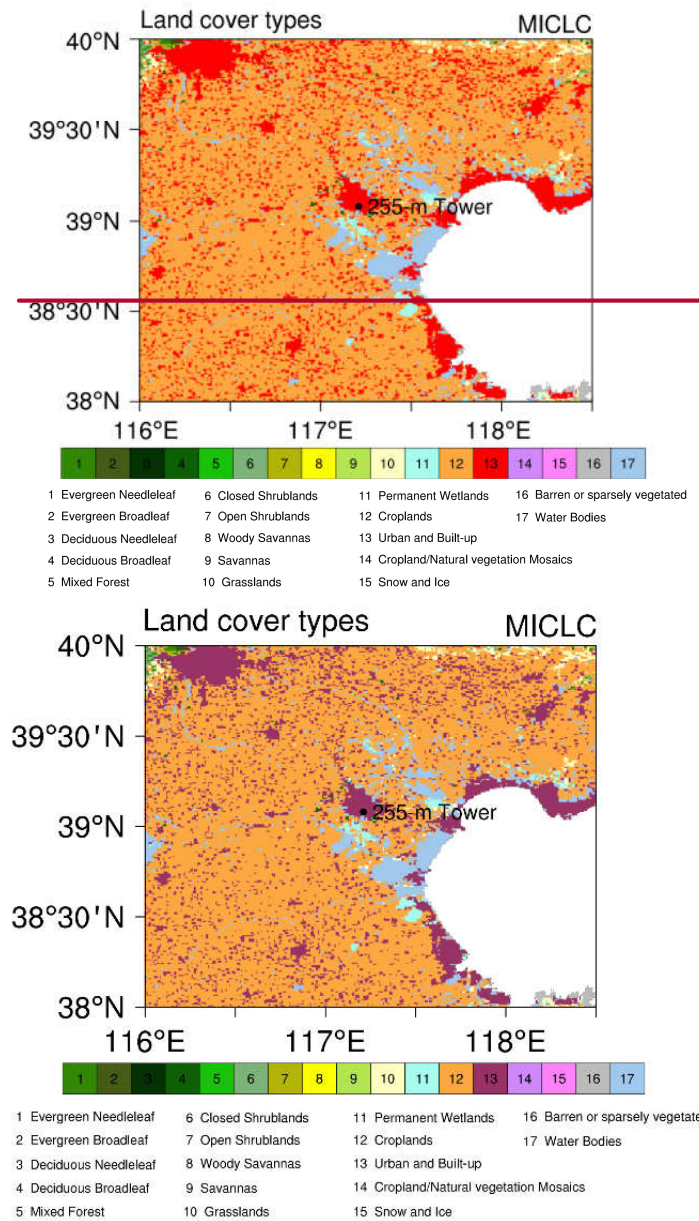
Land cover types

MICLC

40°N
39°30'N
39°N
38°30'N
38°N

255-m Tower

116°E
117°E
118°E

1 2 3 4 5 6 7 8 9 10 11 12 13 14 15 16 17

1 Evergreen Needleleaf
2 Evergreen Broadleaf
3 Deciduous Needleleaf
4 Deciduous Broadleaf
5 Mixed Forest

6 Closed Shrublands
7 Open Shrublands
8 Woody Savannas
9 Savannas
10 Grasslands

11 Permanent Wetlands
12 Croplands
13 Urban and Built-up
14 Cropland/Natural vegetation Mosaics
15 Snow and Ice

16 Barren or sparsely vegetated
17 Water Bodies

Land cover types

MICLC

40°N
39°30'N
39°N
38°30'N
38°N

255-m Tower

116°E
117°E
118°E

1 2 3 4 5 6 7 8 9 10 11 12 13 14 15 16 17

1 Evergreen Needleleaf
2 Evergreen Broadleaf
3 Deciduous Needleleaf
4 Deciduous Broadleaf
5 Mixed Forest

6 Closed Shrublands
7 Open Shrublands
8 Woody Savannas
9 Savannas
10 Grasslands

11 Permanent Wetlands
12 Croplands
13 Urban and Built-up
14 Cropland/Natural vegetation Mosaics
15 Snow and Ice

16 Barren or sparsely vegetate
17 Water Bodies